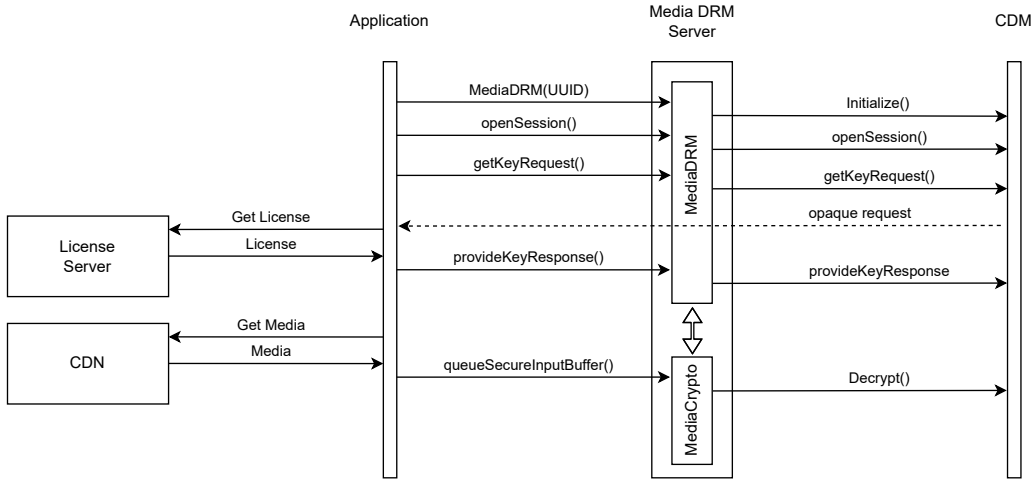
Application

Media DRM Server

CDM

MediaDRM(UUID)

Initialize()

openSession()

openSession()

getKeyRequest()

getKeyRequest()

MediaDRM

Get License

opaque request

License Server

License

provideKeyResponse()

provideKeyResponse

Get Media

CDN

Media

queueSecureInputBuffer()

Decrypt()

MediaCrypto